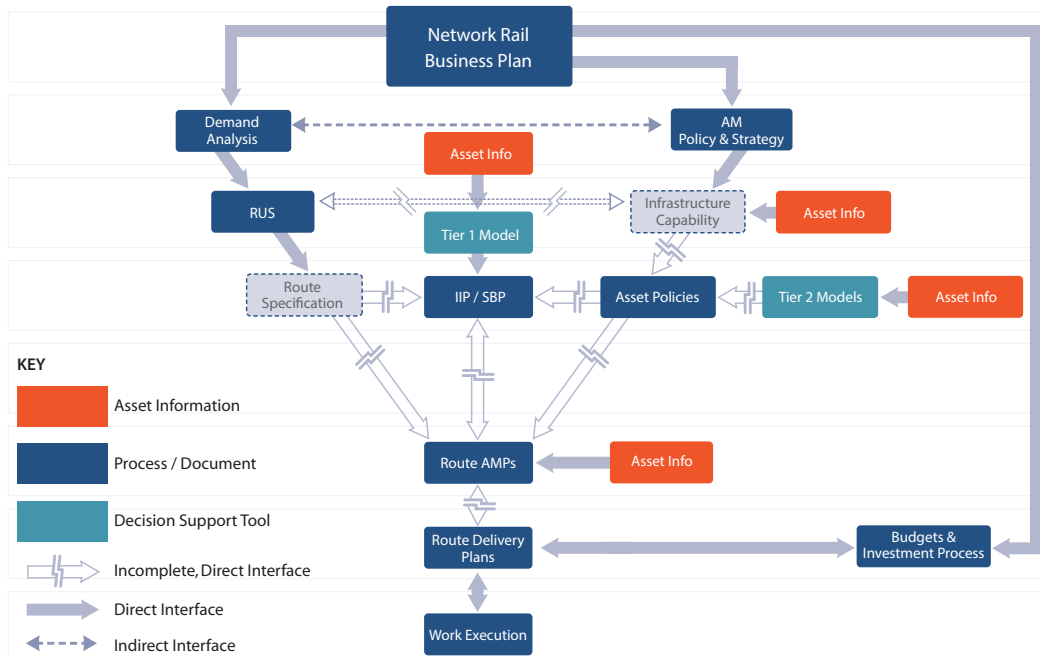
Network Rail Business Plan

Demand Analysis

AM Policy & Strategy

Asset Info

RUS

Infrastructure Capability

Asset Info

Tier 1 Model

Route Specification

IIP / SBP

Asset Policies

Tier 2 Models

Asset Info

KEY

Asset Information

Process / Document

Decision Support Tool

Incomplete, Direct Interface

Direct Interface

Indirect Interface

Route AMPs

Asset Info

Route Delivery Plans

Budgets & Investment Process

Work Execution